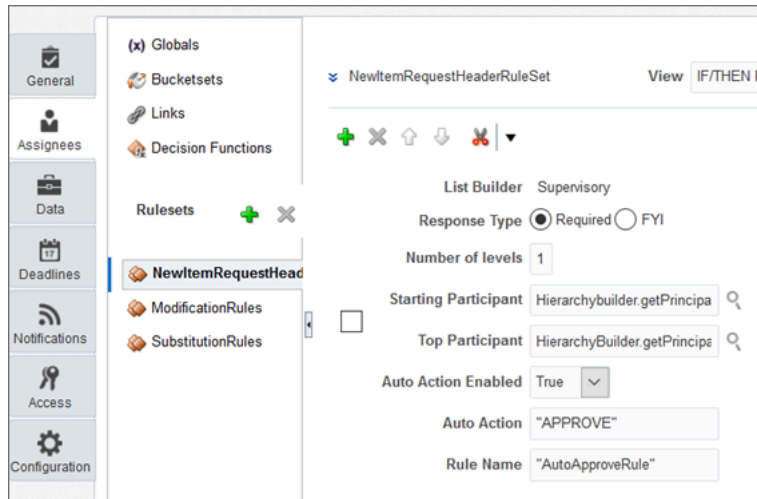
General
Assignees
Data
17
Deadlines
Notifications
Access
Configuration

(x) Globals
Bucketsets
Links
Decision Functions

Rulesets

NewItemRequestHead
ModificationRules
SubstitutionRules

NewItemRequestHeaderRuleSet

View IF/THEN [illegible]

List Builder Supervisory
Response Type Required FYI
Number of levels 1
Starting Participant Hierarchybuilder.getPrincipa
Top Participant HierarchyBuilder.getPrincipa
Auto Action Enabled True
Auto Action "APPROVE"
Rule Name "AutoApproveRule"